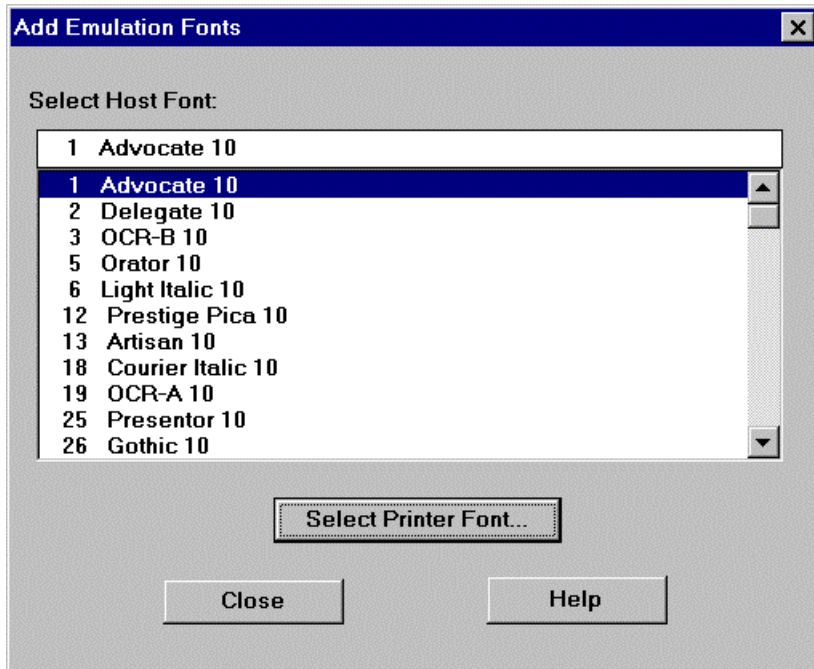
Add Emulation Fonts

Select Host Font:

1 Advocate 10

1 Advocate 10
2 Delegate 10
3 OCR-B 10
5 Orator 10
6 Light Italic 10
12 Prestige Pica 10
13 Artisan 10
18 Courier Italic 10
19 OCR-A 10
25 Presentor 10
26 Gothic 10

Select Printer Font...

Close

Help